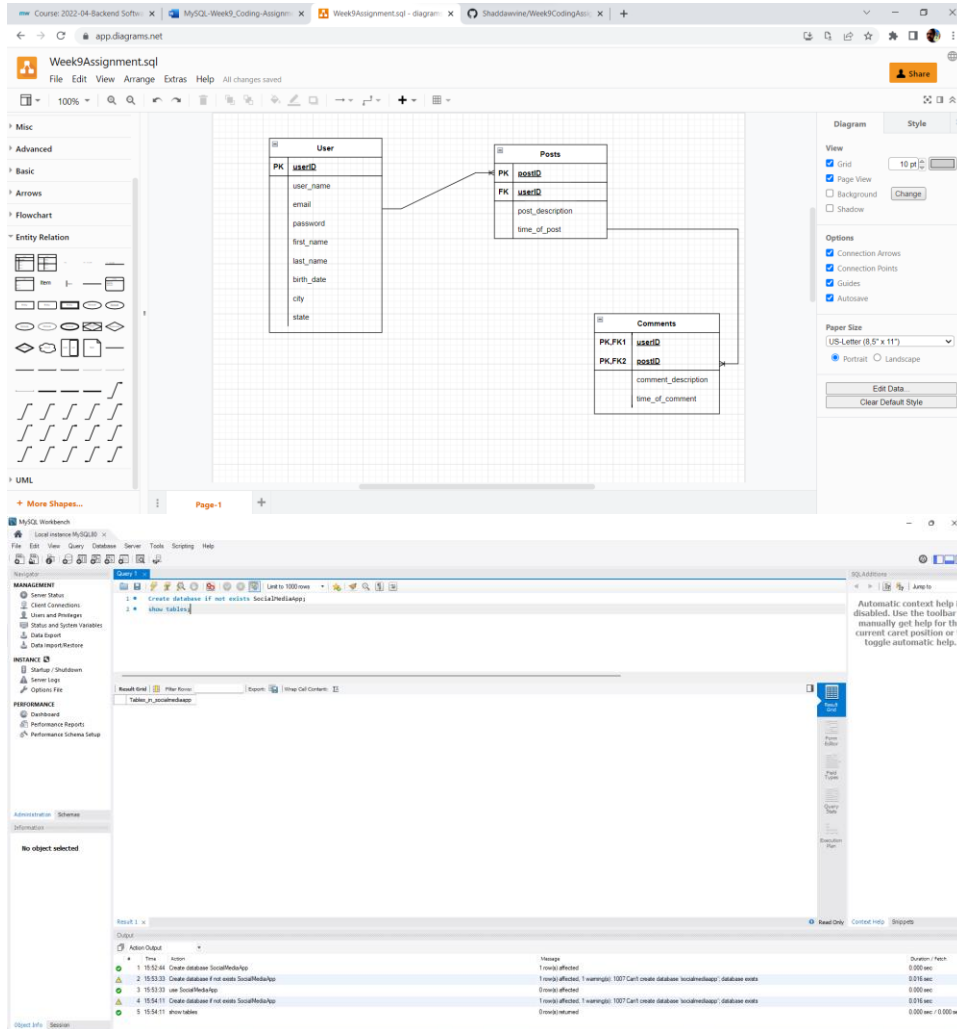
Course: 2022-04-Backend Softw... × | MySQL-Week9_Coding-Assignm... × | Week9Assignment.sql - diagram... × | Shaddawvine/Week9CodingAssi... × | +

app.diagrams.net

Week9Assignment.sql
File Edit View Arrange Extras Help All changes saved

Share

100%

Misc
Advanced
Basic
Arrows
Flowchart
Entity Relation
Item
UML
+ More Shapes...

Page-1

| | User |
|---|---|
| PK | userID |
| | user_name |
| | email |
| | password |
| | first_name |
| | last_name |
| | birth_date |
| | city |
| | state |

| | Posts |
|---|---|
| PK | postID |
| FK | userID |
| | post_description |
| | time_of_post |

| | Comments |
|---|---|
| PK,FK1 | userID |
| PK,FK2 | postID |
| | comment_description |
| | time_of_comment |

Diagram Style
View
Grid 10 pt
Page View
Background Change
Shadow
Options
Connection Arrows
Connection Points
Guides
Autosave
Paper Size
US-Letter (8,5" x 11")
Portrait Landscape
Edit Data...
Clear Default Style

MySQL Workbench
Local instance MySQL80 ×
File Edit View Query Database Server Tools Scripting Help
Navigator
MANAGEMENT
Server Status
Client Connections
Users and Privileges
Status and System Variables
Data Export
Data Import/Restore
INSTANCE
Startup / Shutdown
Server Logs
Options File
PERFORMANCE
Dashboard
Performance Reports
Performance Schema Setup
Administration Schemas
Information
No object selected
Object Info Session

Query 1 ×
Limit to 1000 rows
1 • Create database if not exists SocialMediaApp;
2 • show tables;

Result Grid | Filter Rows: | Export: | Wrap Cell Content:
Tables_in_socialmediaapp

Result Grid
Form Editor
Field Types
Query Stats
Execution Plan

SQLAdditions
Jump to
Automatic context help i disabled. Use the toolbar manually get help for th current caret position or toggle automatic help.

Result 1 ×
Read Only Context Help Snippets
Output
Action Output

| # | Time | Action | Message | Duration / Fetch |
|---|---|---|---|---|
| 1 | 15:52:44 | Create database SocialMediaApp | 1 row(s) affected | 0.000 sec |
| 2 | 15:53:33 | Create database if not exists SocialMediaApp | 1 row(s) affected, 1 warning(s): 1007 Can't create database 'socialmediaapp'; database exists | 0.016 sec |
| 3 | 15:53:33 | use SocialMediaApp | 0 row(s) affected | 0.000 sec |
| 4 | 15:54:11 | Create database if not exists SocialMediaApp | 1 row(s) affected, 1 warning(s): 1007 Can't create database 'socialmediaapp'; database exists | 0.016 sec |
| 5 | 15:54:11 | show tables | 0 row(s) returned | 0.000 sec / 0.000 sec |